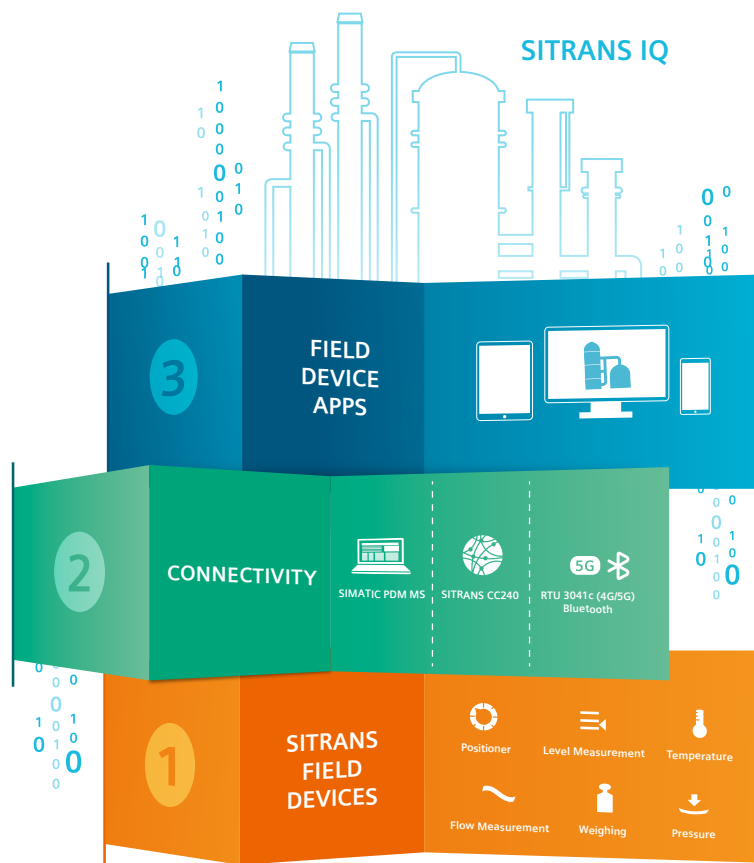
SITRANS IQ

3

FIELD DEVICE APPS

2

CONNECTIVITY

SIMATIC PDM MS

SITRANS CC240

5G

RTU 3041c (4G/5G) Bluetooth

1

SITRANS FIELD DEVICES

Positioner

Level Measurement

Temperature

Flow Measurement

Weighing

Pressure